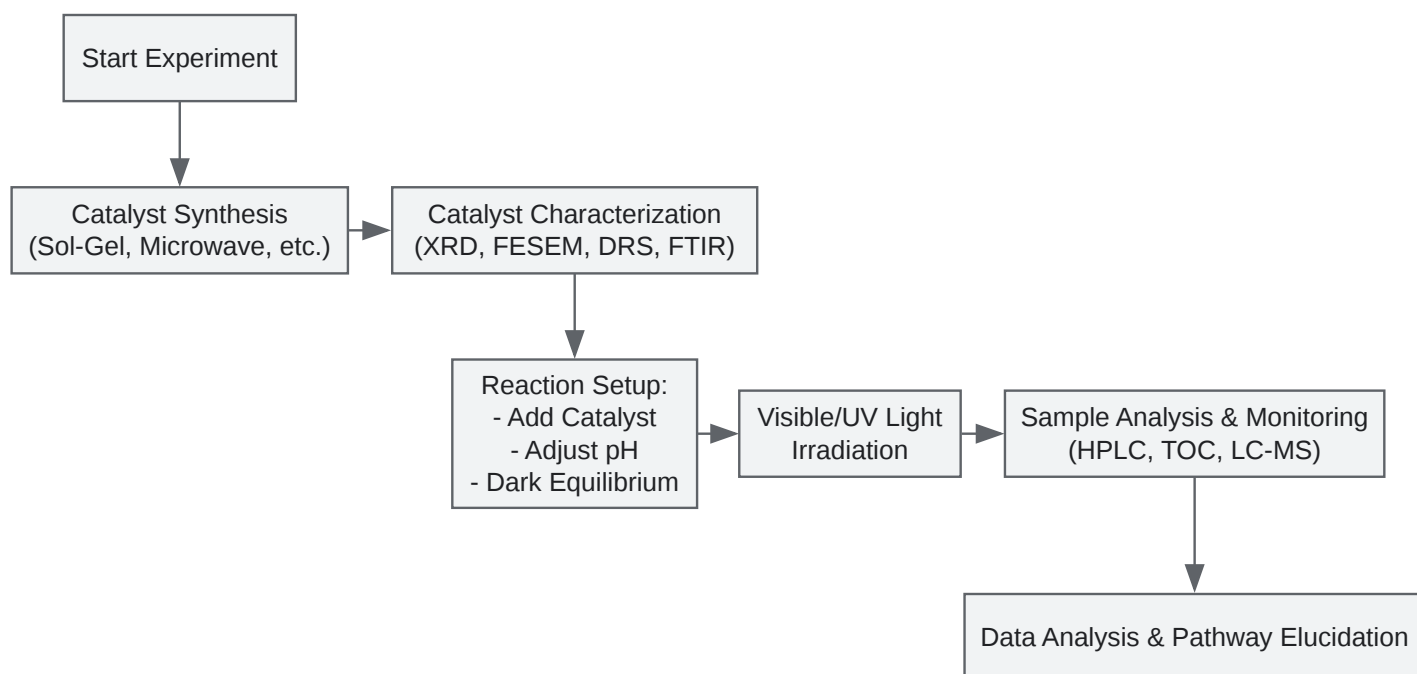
Start Experiment

Catalyst Synthesis
(Sol-Gel, Microwave, etc.)

Catalyst Characterization
(XRD, FESEM, DRS, FTIR)

Reaction Setup:
- Add Catalyst
- Adjust pH
- Dark Equilibrium

Visible/UV Light
Irradiation

Sample Analysis & Monitoring
(HPLC, TOC, LC-MS)

Data Analysis & Pathway Elucidation